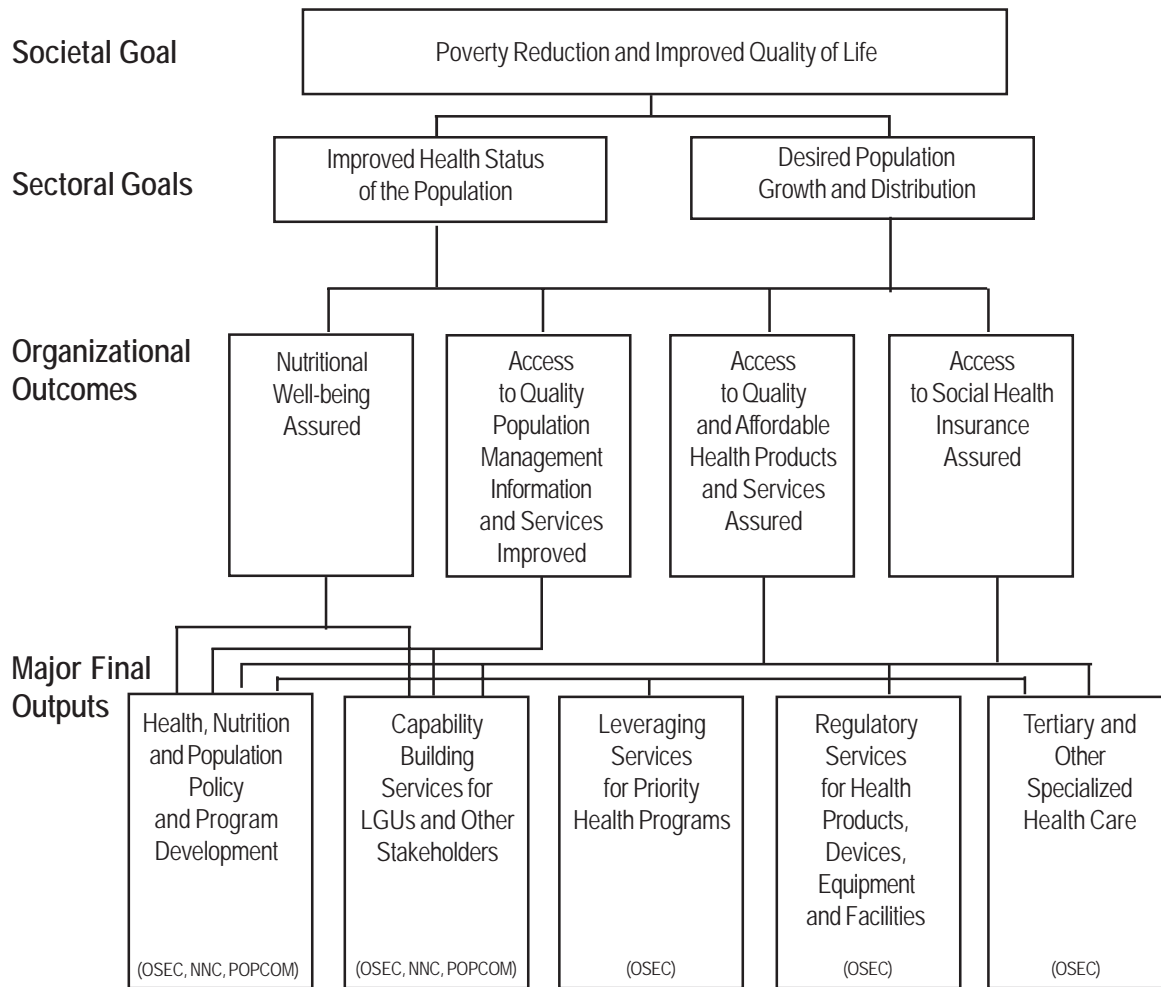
Societal Goal

Poverty Reduction and Improved Quality of Life

Sectoral Goals

Improved Health Status of the Population

Desired Population Growth and Distribution

Organizational Outcomes

Nutritional Well-being Assured

Access to Quality Population Management Information and Services Improved

Access to Quality and Affordable Health Products and Services Assured

Access to Social Health Insurance Assured

Major Final Outputs

Health, Nutrition and Population Policy and Program Development

(OSEC, NNC, POPCOM)

Capability Building Services for LGUs and Other Stakeholders

(OSEC, NNC, POPCOM)

Leveraging Services for Priority Health Programs

(OSEC)

Regulatory Services for Health Products, Devices, Equipment and Facilities

(OSEC)

Tertiary and Other Specialized Health Care

(OSEC)